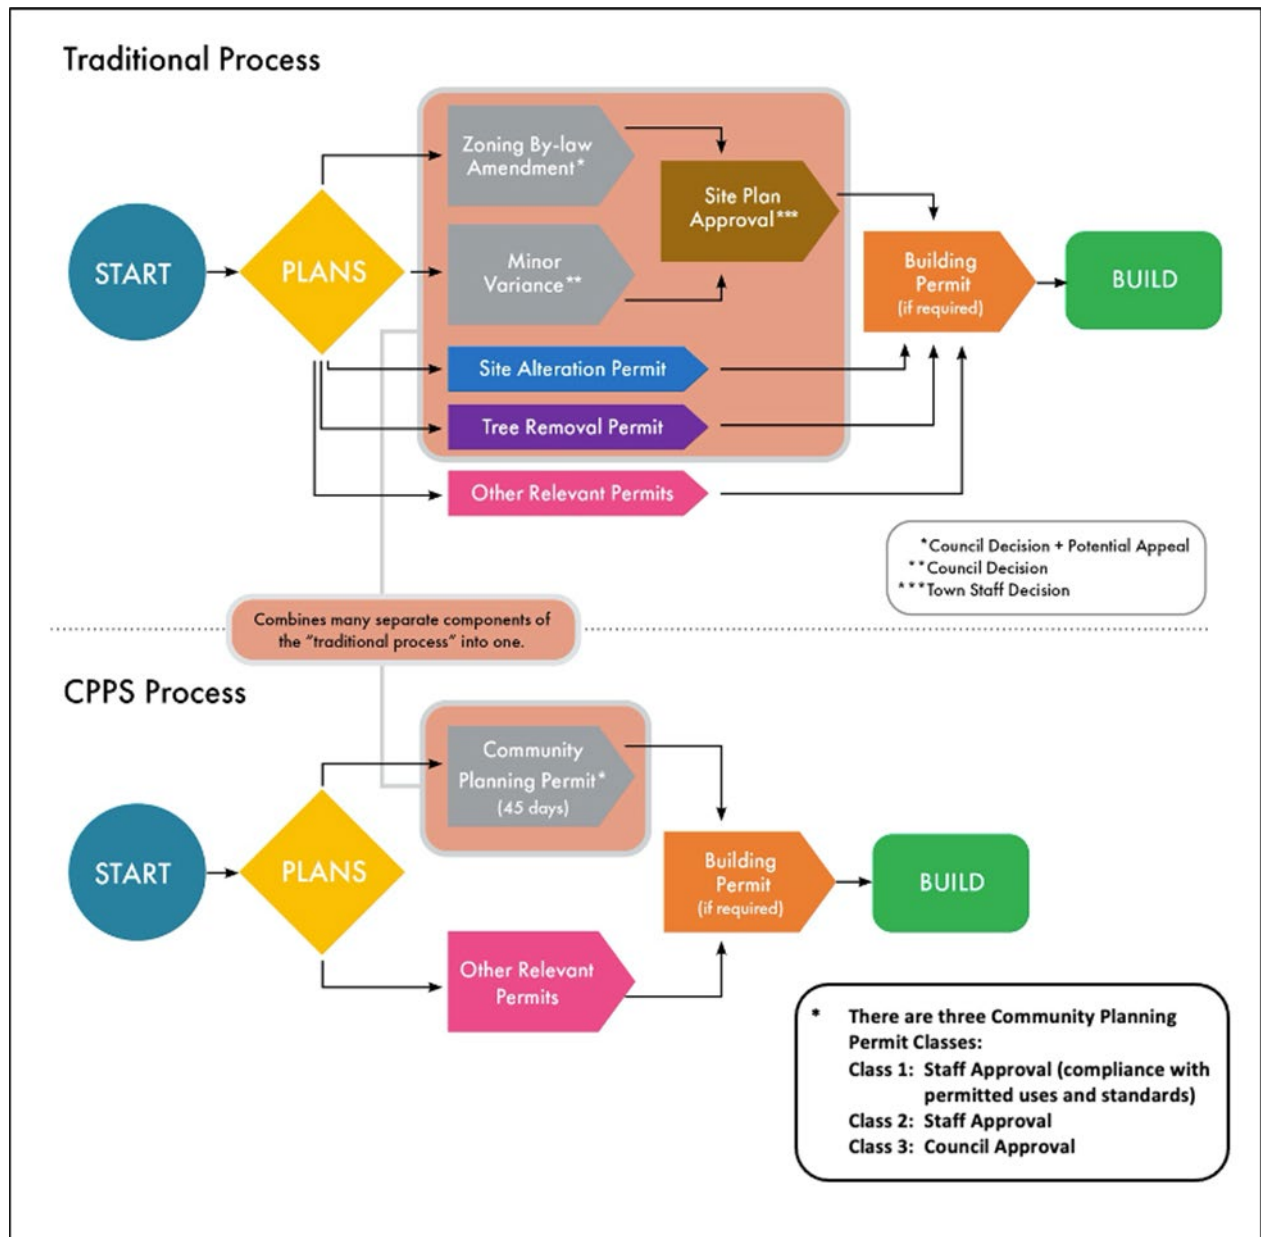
Traditional Process

START

PLANS

Zoning By-law Amendment*

Minor Variance**

Site Plan Approval***

Building Permit (if required)

BUILD

Site Alteration Permit

Tree Removal Permit

Other Relevant Permits

*Council Decision + Potential Appeal
**Council Decision
***Town Staff Decision

Combines many separate components of the "traditional process" into one.

CPPS Process

START

PLANS

Community Planning Permit* (45 days)

Building Permit (if required)

BUILD

Other Relevant Permits

* There are three Community Planning Permit Classes:
Class 1: Staff Approval (compliance with permitted uses and standards)
Class 2: Staff Approval
Class 3: Council Approval